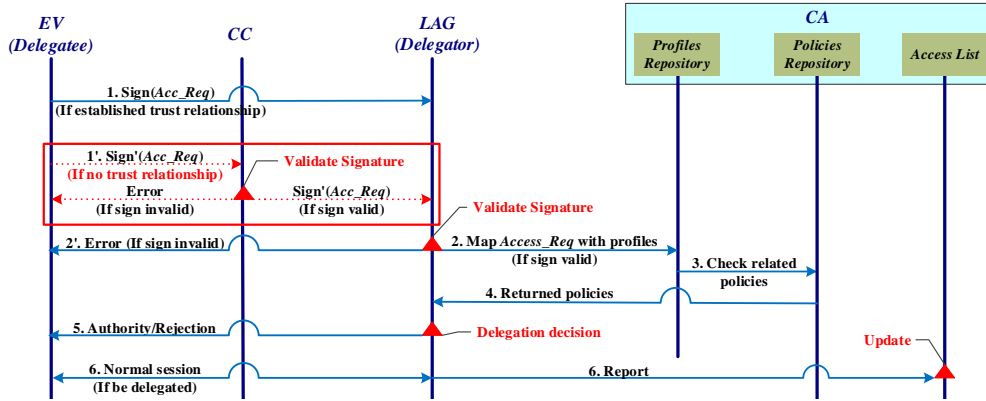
EV
(Delegatee)

CC

LAG
(Delegator)

CA

Profiles Repository

Policies Repository

Access List

1. Sign(*Acc_Req*)
(If established trust relationship)

1'. Sign'(*Acc_Req*)
(If no trust relationship)

Validate Signature

Error
(If sign invalid)

Sign'(*Acc_Req*)
(If sign valid)

Validate Signature

2'. Error (If sign invalid)

2. Map *Access_Req* with profiles
(If sign valid)

3. Check related policies

4. Returned policies

5. Authority/Rejection

Delegation decision

Update

6. Normal session
(If be delegated)

6. Report